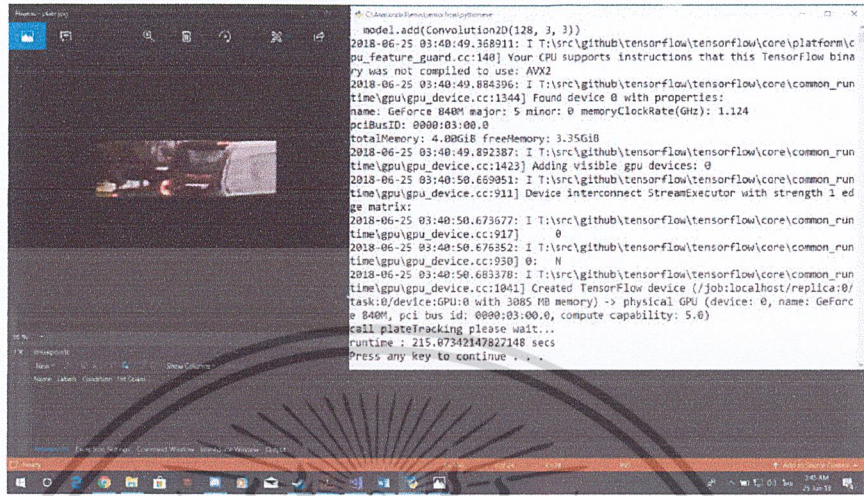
model.add(Convolution2D(128, 3, 3))
2018-06-25 03:40:49.368911: I T:\src\github\tensorflow\tensorflow\core\platform\cpu_feature_guard.cc:140] Your CPU supports instructions that this TensorFlow binary was not compiled to use: AVX2
2018-06-25 03:40:49.884396: I T:\src\github\tensorflow\tensorflow\core\common_runtime\gpu\gpu_device.cc:1344] Found device 0 with properties:
name: GeForce 840M major: 5 minor: 0 memoryClockRate(GHz): 1.124
pciBusID: 0000:03:00.0
totalMemory: 4.00GiB freeMemory: 3.35GiB
2018-06-25 03:40:49.892387: I T:\src\github\tensorflow\tensorflow\core\common_runtime\gpu\gpu_device.cc:1423] Adding visible gpu devices: 0
2018-06-25 03:40:50.669051: I T:\src\github\tensorflow\tensorflow\core\common_runtime\gpu\gpu_device.cc:911] Device interconnect StreamExecutor with strength 1 edge matrix:
2018-06-25 03:40:50.673677: I T:\src\github\tensorflow\tensorflow\core\common_runtime\gpu\gpu_device.cc:917]      0
2018-06-25 03:40:50.676352: I T:\src\github\tensorflow\tensorflow\core\common_runtime\gpu\gpu_device.cc:930] 0:   N
2018-06-25 03:40:50.683378: I T:\src\github\tensorflow\tensorflow\core\common_runtime\gpu\gpu_device.cc:1041] Created TensorFlow device (/job:localhost/replica:0/task:0/device:GPU:0 with 3085 MB memory) -> physical GPU (device: 0, name: GeForce 840M, pci bus id: 0000:03:00.0, compute capability: 5.0)
call plateTracking please wait...
runtime : 215.07342147827148 secs
Press any key to continue . . .